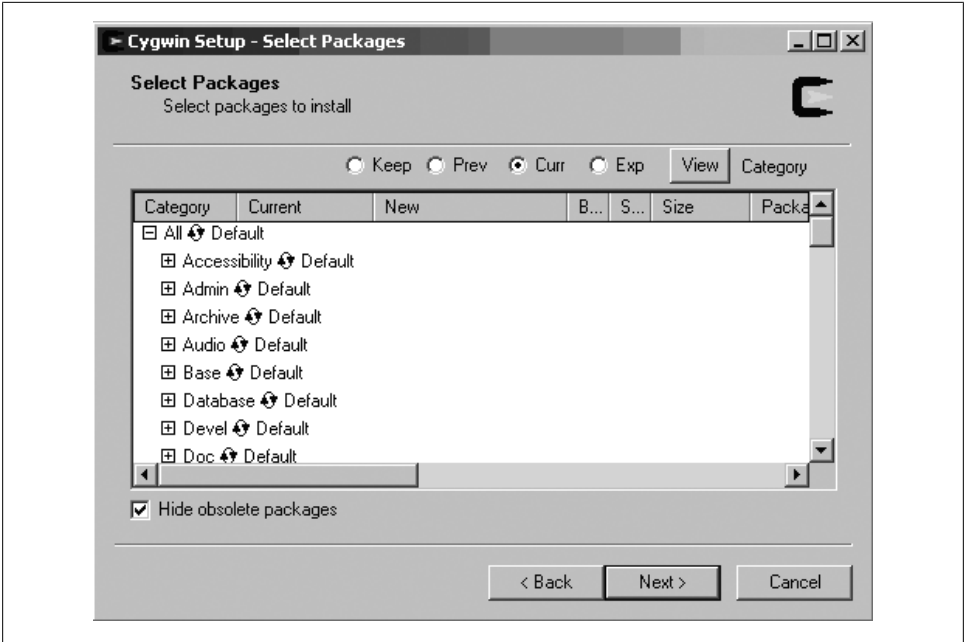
Cygwin Setup - Select Packages

Select Packages
Select packages to install

Keep Prev Curr Exp View Category

| Category | Current | New | B... | S... | Size | Packa |
|---|---|---|---|---|---|---|
| All Default | | | | | | |
| Accessibility Default | | | | | | |
| Admin Default | | | | | | |
| Archive Default | | | | | | |
| Audio Default | | | | | | |
| Base Default | | | | | | |
| Database Default | | | | | | |
| Devel Default | | | | | | |
| Doc Default | | | | | | |

Hide obsolete packages

< Back Next > Cancel